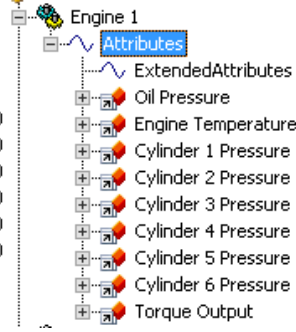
Engine 1
Attributes
ExtendedAttributes
Oil Pressure
Engine Temperature
Cylinder 1 Pressure
Cylinder 2 Pressure
Cylinder 3 Pressure
Cylinder 4 Pressure
Cylinder 5 Pressure
Cylinder 6 Pressure
Torque Output